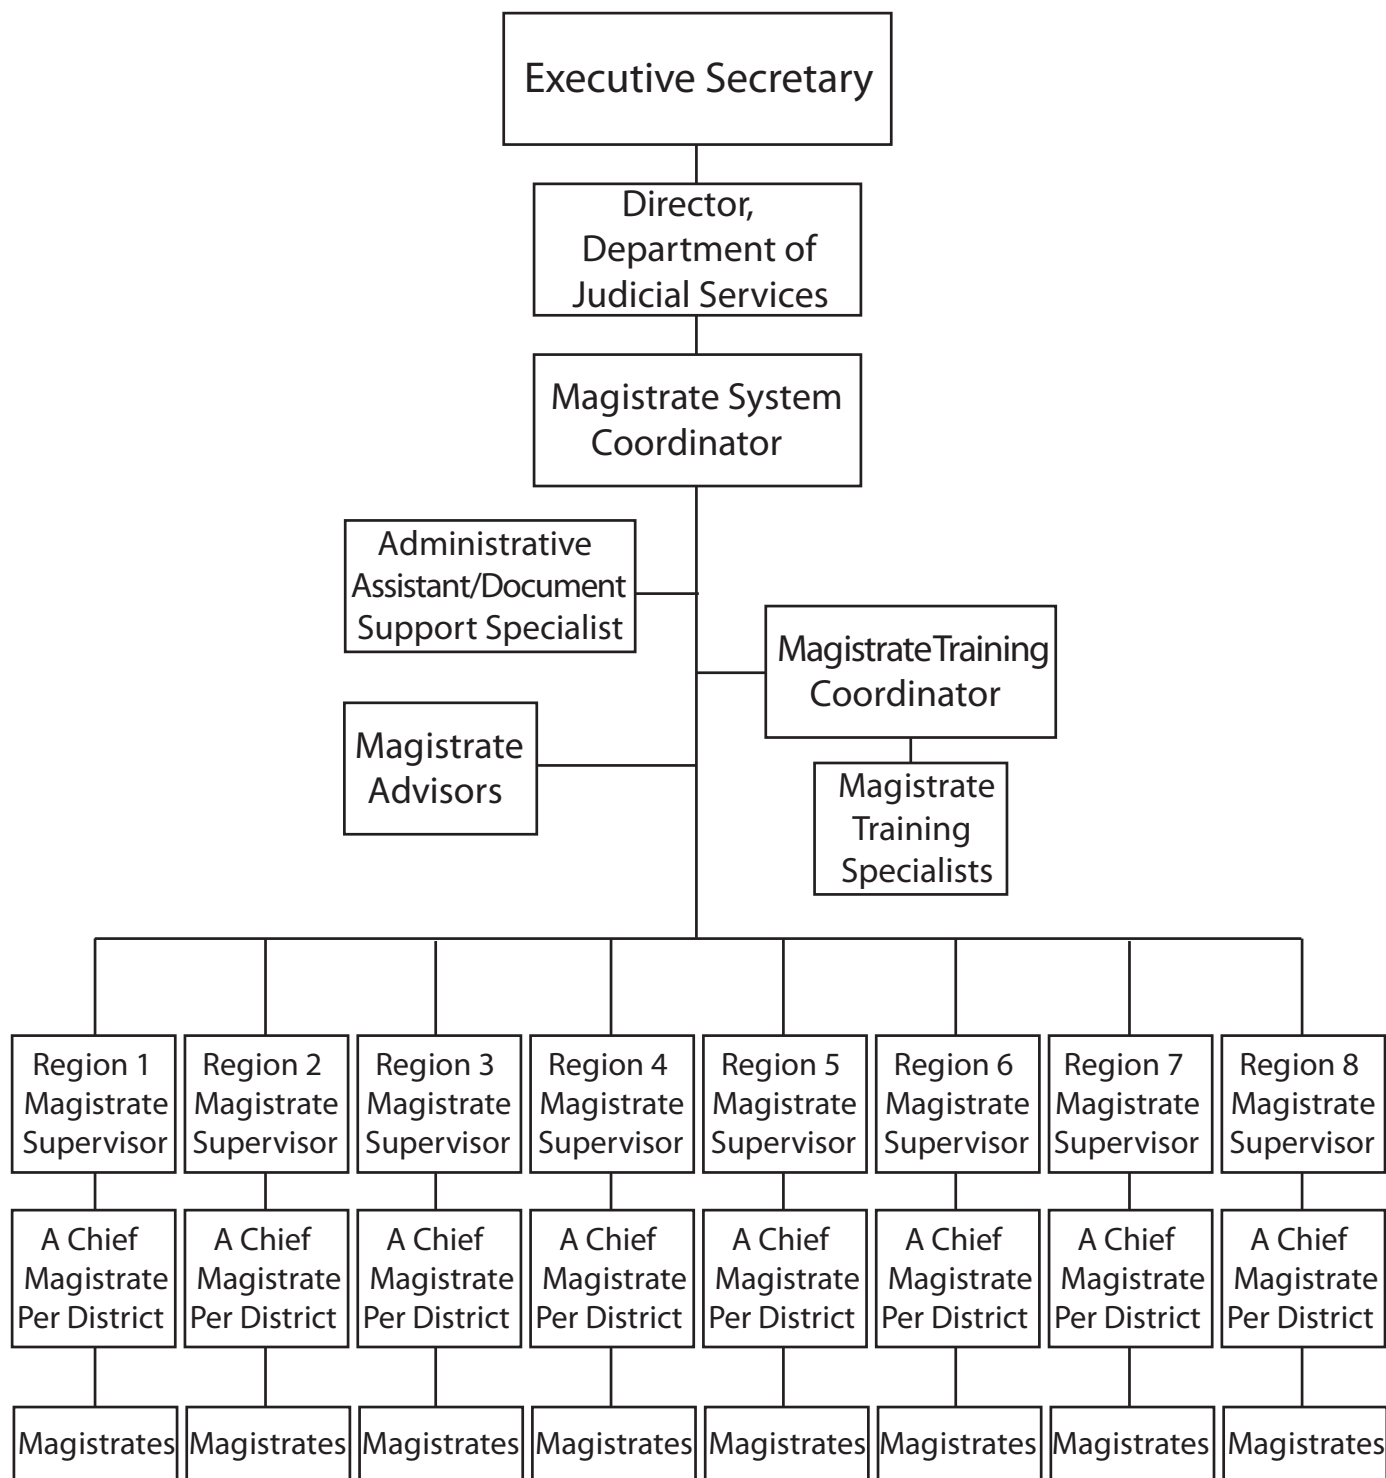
Executive Secretary

Director, Department of Judicial Services

Magistrate System Coordinator

Administrative Assistant/Document Support Specialist

MagistrateTraining Coordinator

Magistrate Advisors

Magistrate Training Specialists

Region 1 Magistrate Supervisor

Region 2 Magistrate Supervisor

Region 3 Magistrate Supervisor

Region 4 Magistrate Supervisor

Region 5 Magistrate Supervisor

Region 6 Magistrate Supervisor

Region 7 Magistrate Supervisor

Region 8 Magistrate Supervisor

A Chief Magistrate Per District

A Chief Magistrate Per District

A Chief Magistrate Per District

A Chief Magistrate Per District

A Chief Magistrate Per District

A Chief Magistrate Per District

A Chief Magistrate Per District

A Chief Magistrate Per District

Magistrates

Magistrates

Magistrates

Magistrates

Magistrates

Magistrates

Magistrates

Magistrates